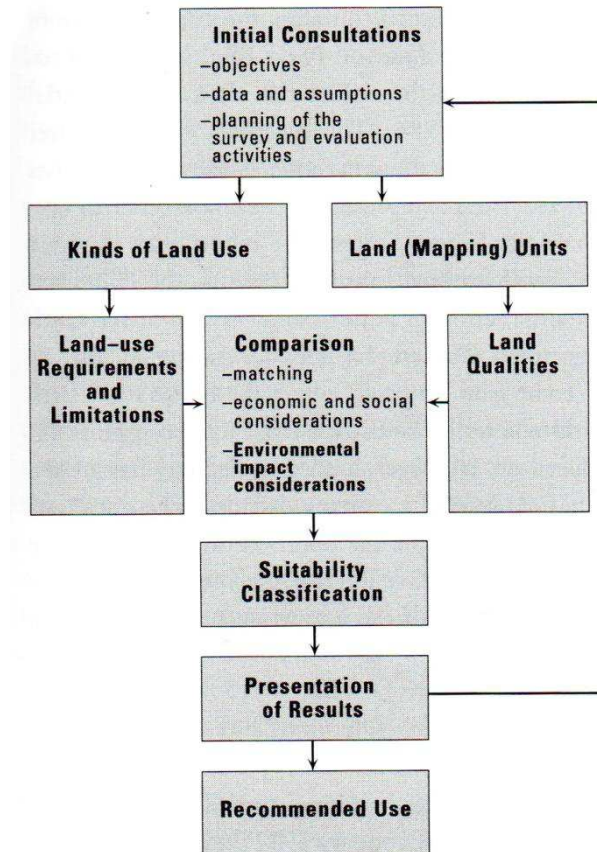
Initial Consultations
–objectives
–data and assumptions
–planning of the survey and evaluation activities

Kinds of Land Use

Land (Mapping) Units

Land–use Requirements and Limitations

Comparison
–matching
–economic and social considerations
–Environmental impact considerations

Land Qualities

Suitability Classification

Presentation of Results

Recommended Use